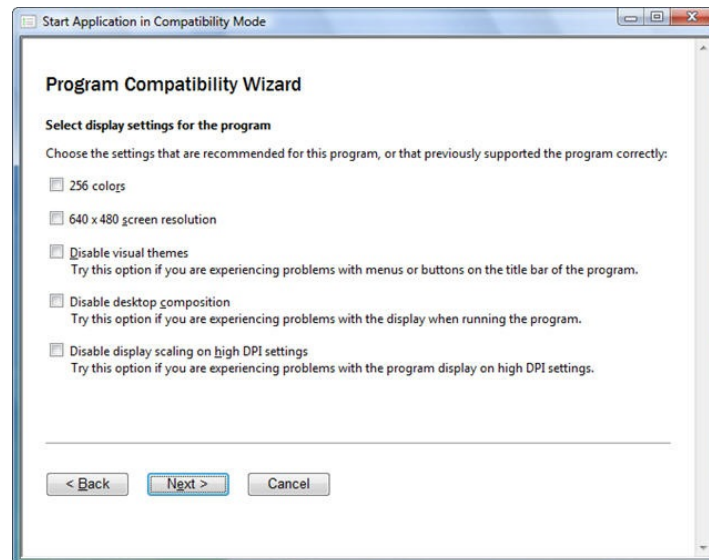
Start Application in Compatibility Mode

Program Compatibility Wizard

Select display settings for the program

Choose the settings that are recommended for this program, or that previously supported the program correctly:

256 colors

640 x 480 screen resolution

Disable visual themes
Try this option if you are experiencing problems with menus or buttons on the title bar of the program.

Disable desktop composition
Try this option if you are experiencing problems with the display when running the program.

Disable display scaling on high DPI settings
Try this option if you are experiencing problems with the program display on high DPI settings.

< Back
Next >
Cancel